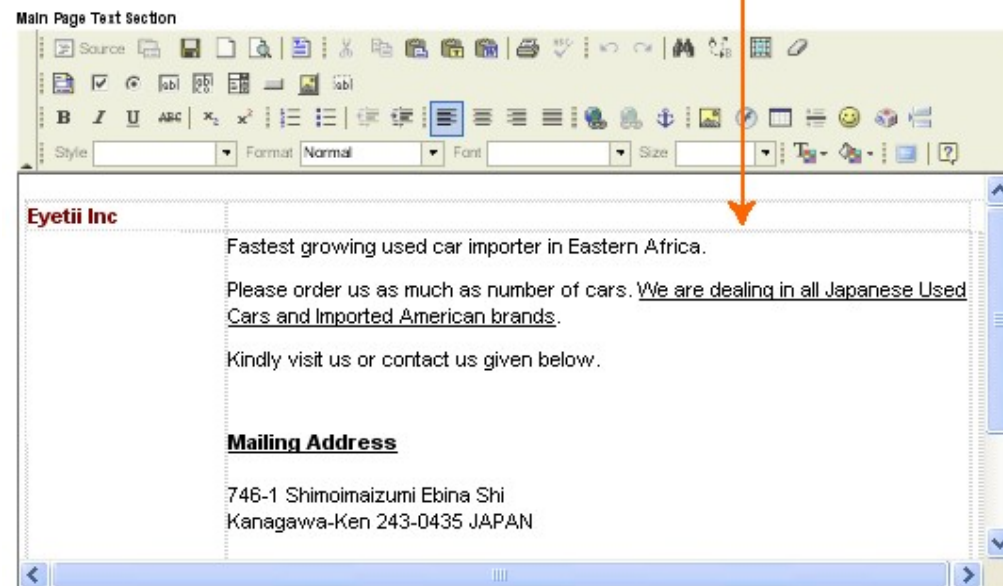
Main Page Text Section

Source

B I U ABC $x_2$ $x^2$

Style Format Normal Font Size

Eyetii Inc

Fastest growing used car importer in Eastern Africa.

Please order us as much as number of cars. We are dealing in all Japanese Used Cars and Imported American brands.

Kindly visit us or contact us given below.

Mailing Address

746-1 Shimoimaizumi Ebina Shi
Kanagawa-Ken 243-0435 JAPAN